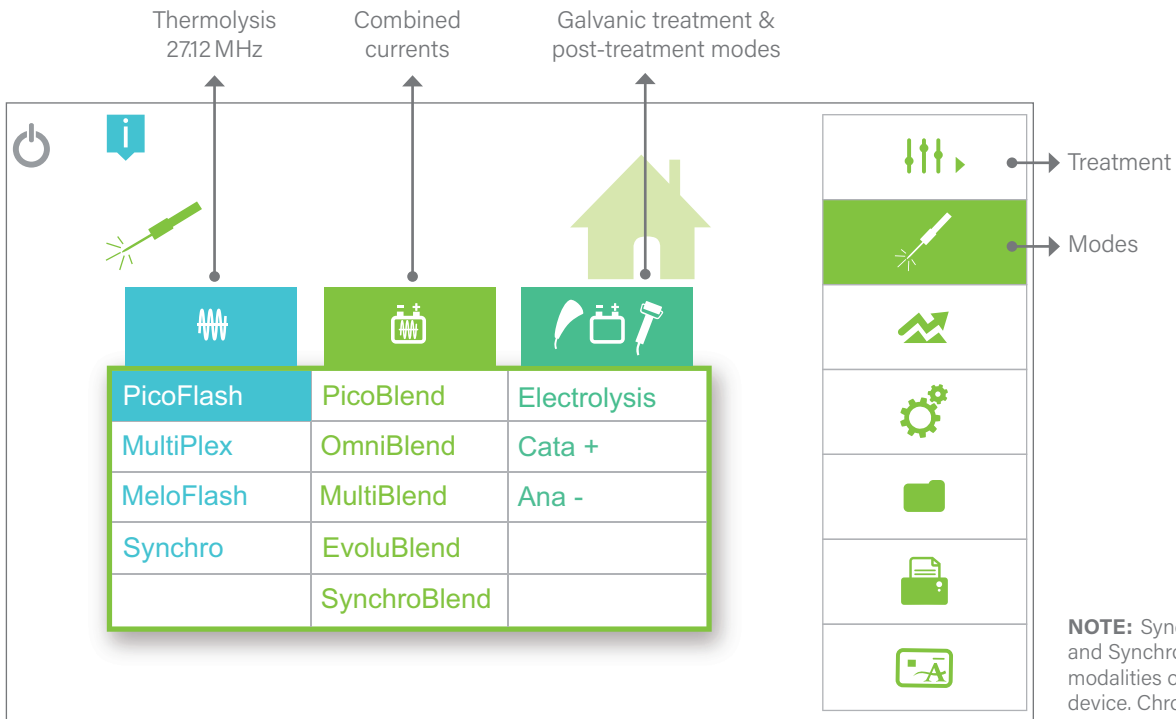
Thermolysis 27.12 MHz

Combined currents

Galvanic treatment & post-treatment modes

Treatment

Modes

| PicoFlash | PicoBlend | Electrolysis |
|---|---|---|
| MultiPlex | OmniBlend | Cata + |
| MeloFlash | MultiBlend | Ana - |
| Synchro | EvoluBlend | |
| | SynchroBlend | |

**NOTE:** Sync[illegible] and Synchro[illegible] modalities o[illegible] device. Chro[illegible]